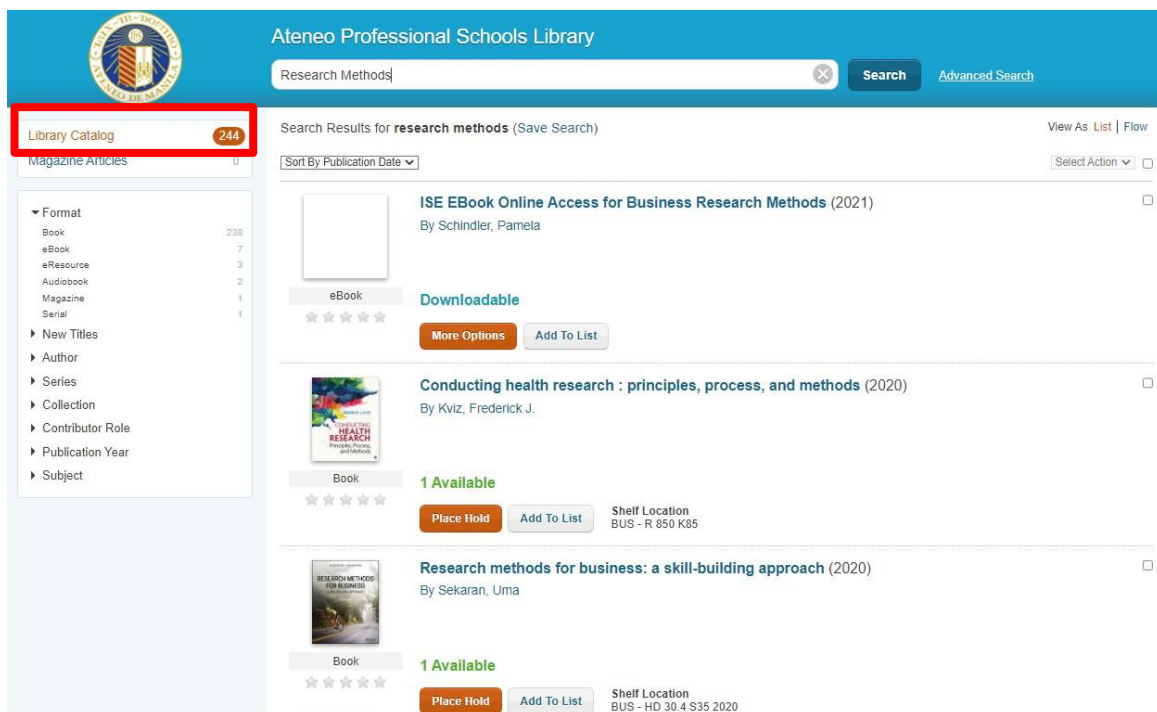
LUX·IN·DOMINO
ATENEO DE MANILA

Ateneo Professional Schools Library

Research Methods

Search

Advanced Search

Library Catalog 244
Magazine Articles 0

▾ Format
Book 238
eBook 7
eResource 3
Audiobook 2
Magazine 1
Serial 1
▸ New Titles
▸ Author
▸ Series
▸ Collection
▸ Contributor Role
▸ Publication Year
▸ Subject

Search Results for **research methods** (Save Search)

View As List | Flow

Sort By Publication Date

Select Action

ISE EBook Online Access for Business Research Methods (2021)
By Schindler, Pamela
eBook
Downloadable
More Options
Add To List

Conducting health research : principles, process, and methods (2020)
By Kviz, Frederick J.
FREDERICK J. KVIZ
CONDUCTING HEALTH RESEARCH
Principles, Process, and Methods
Book
1 Available
Place Hold
Add To List
Shelf Location
BUS - R 850 K85

Research methods for business: a skill-building approach (2020)
By Sekaran, Uma
RESEARCH METHODS FOR BUSINESS
Book
1 Available
Place Hold
Add To List
Shelf Location
BUS - HD 30.4 S35 2020